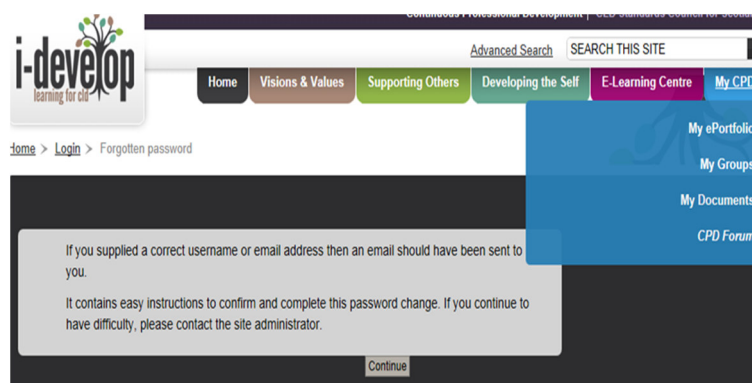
Continuous Professional Development | CLD Standards Council for Scot

i-develop
learning for cld

Advanced Search
SEARCH THIS SITE

Home
Visions & Values
Supporting Others
Developing the Self
E-Learning Centre
My CPD

My ePortfolio
My Groups
My Documents
CPD Forum

Home > Login > Forgotten password

If you supplied a correct username or email address then an email should have been sent to you.

It contains easy instructions to confirm and complete this password change. If you continue to have difficulty, please contact the site administrator.

Continue